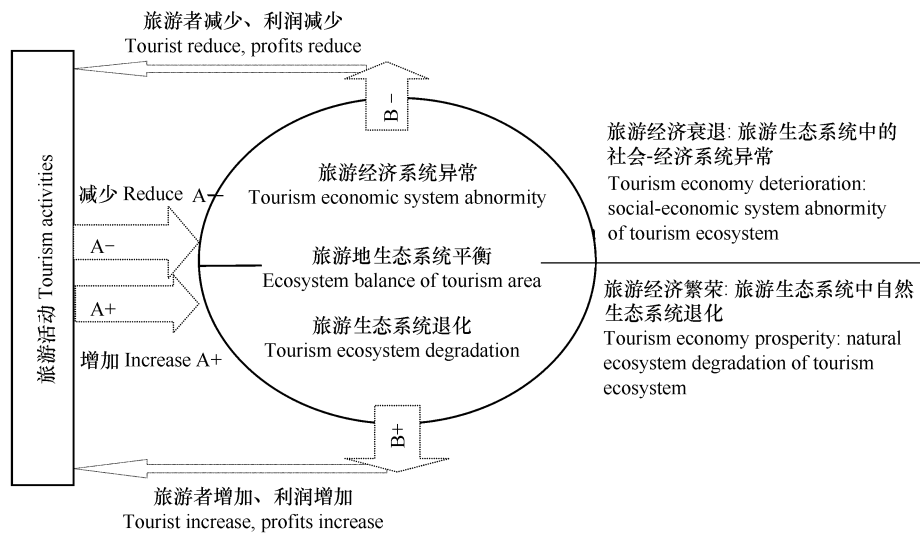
旅游者减少、利润减少
Tourist reduce, profits reduce

旅游活动 Tourism activities

B−

减少 Reduce A−

A−

A+

增加 Increase A+

旅游经济系统异常
Tourism economic system abnormity

旅游地生态系统平衡
Ecosystem balance of tourism area

旅游生态系统退化
Tourism ecosystem degradation

B+

旅游经济衰退: 旅游生态系统中的社会-经济系统异常
Tourism economy deterioration: social-economic system abnormity of tourism ecosystem

旅游经济繁荣: 旅游生态系统中自然生态系统退化
Tourism economy prosperity: natural ecosystem degradation of tourism ecosystem

旅游者增加、利润增加
Tourist increase, profits increase